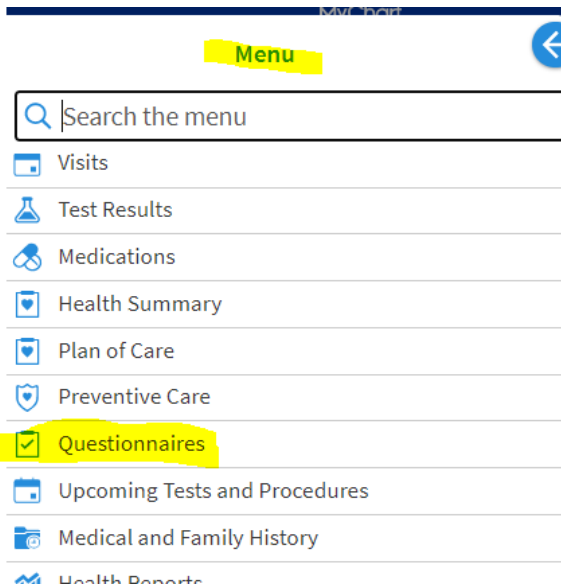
MyChart

Menu

Search the menu

Visits

Test Results

Medications

Health Summary

Plan of Care

Preventive Care

Questionnaires

Upcoming Tests and Procedures

Medical and Family History

Health Reports